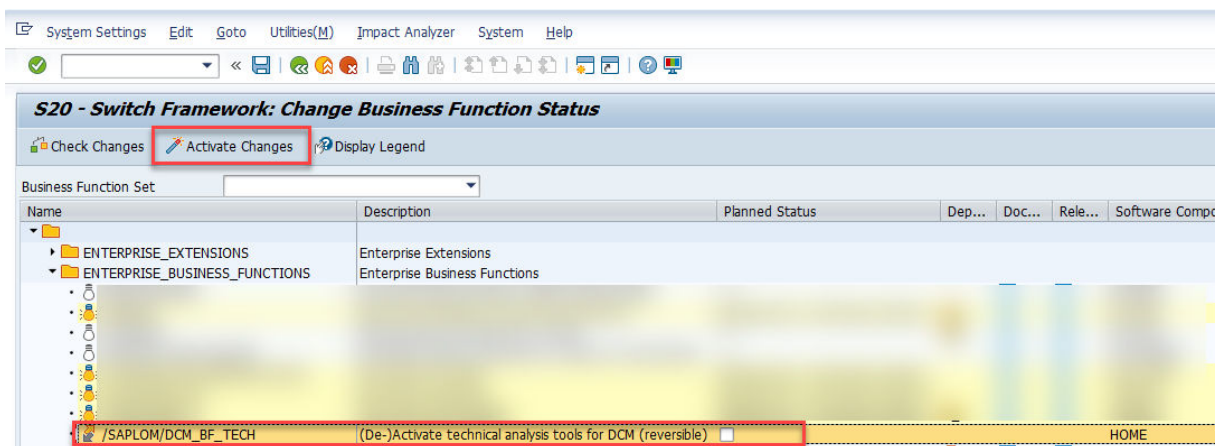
System Settings Edit Goto Utilities(M) Impact Analyzer System Help

S20 - Switch Framework: Change Business Function Status

Check Changes Activate Changes Display Legend

Business Function Set

| Name | Description | Planned Status | Dep... | Doc... | Rele... | Software Compo |
|---|---|---|---|---|---|---|
| ENTERPRISE_EXTENSIONS | Enterprise Extensions | | | | | |
| ENTERPRISE_BUSINESS_FUNCTIONS | Enterprise Business Functions | | | | | |
| /SAPLOM/DCM_BF_TECH | (De-)Activate technical analysis tools for DCM (reversible) | | | | | HOME |